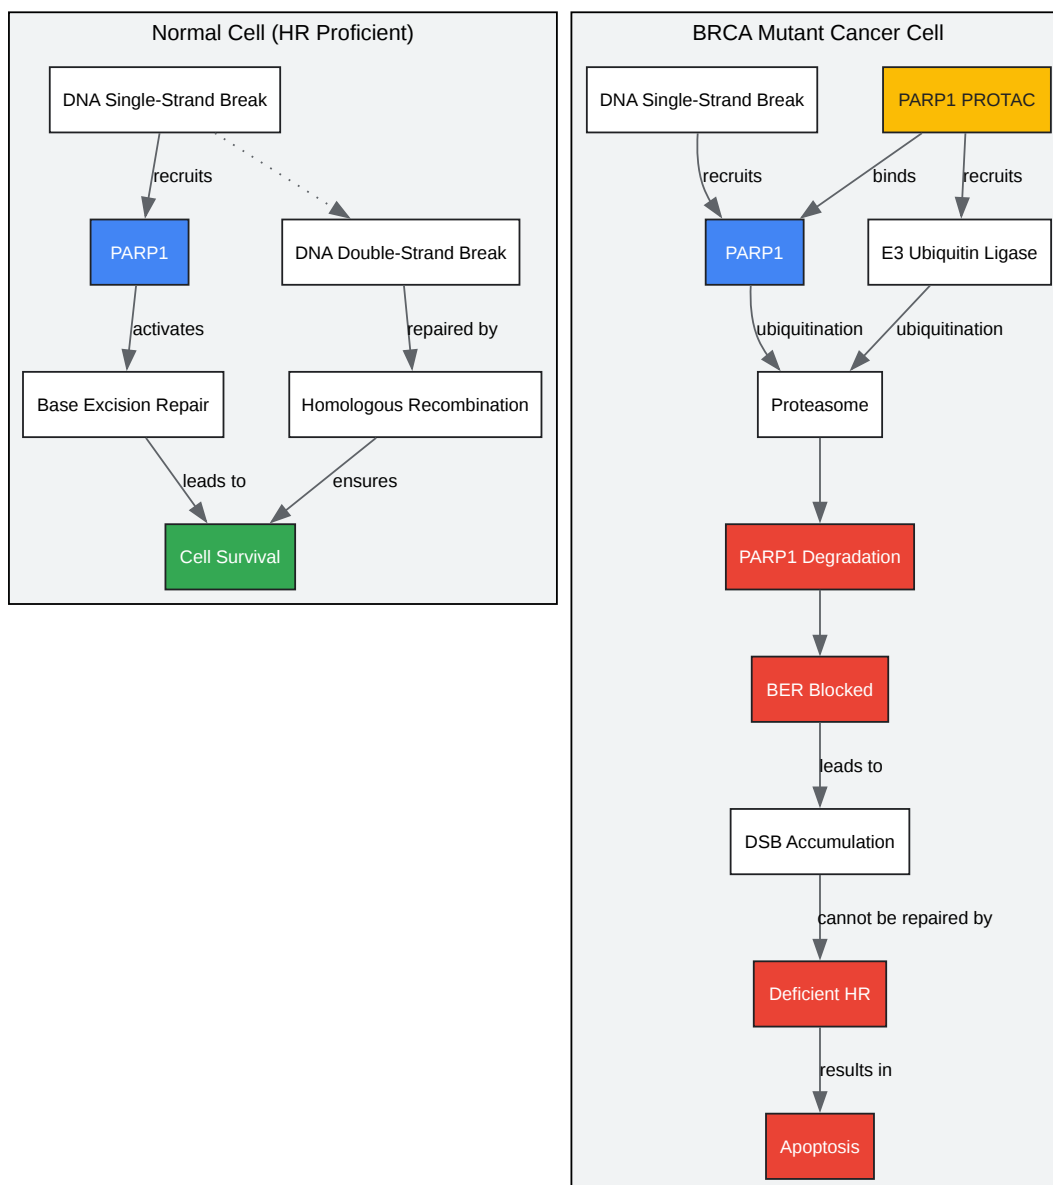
Normal Cell (HR Proficient)

DNA Single-Strand Break

recruits

PARP1

DNA Double-Strand Break

activates

repaired by

Base Excision Repair

Homologous Recombination

leads to

ensures

Cell Survival

BRCA Mutant Cancer Cell

DNA Single-Strand Break

PARP1 PROTAC

recruits

binds

recruits

PARP1

E3 Ubiquitin Ligase

ubiquitination

ubiquitination

Proteasome

PARP1 Degradation

BER Blocked

leads to

DSB Accumulation

cannot be repaired by

Deficient HR

results in

Apoptosis